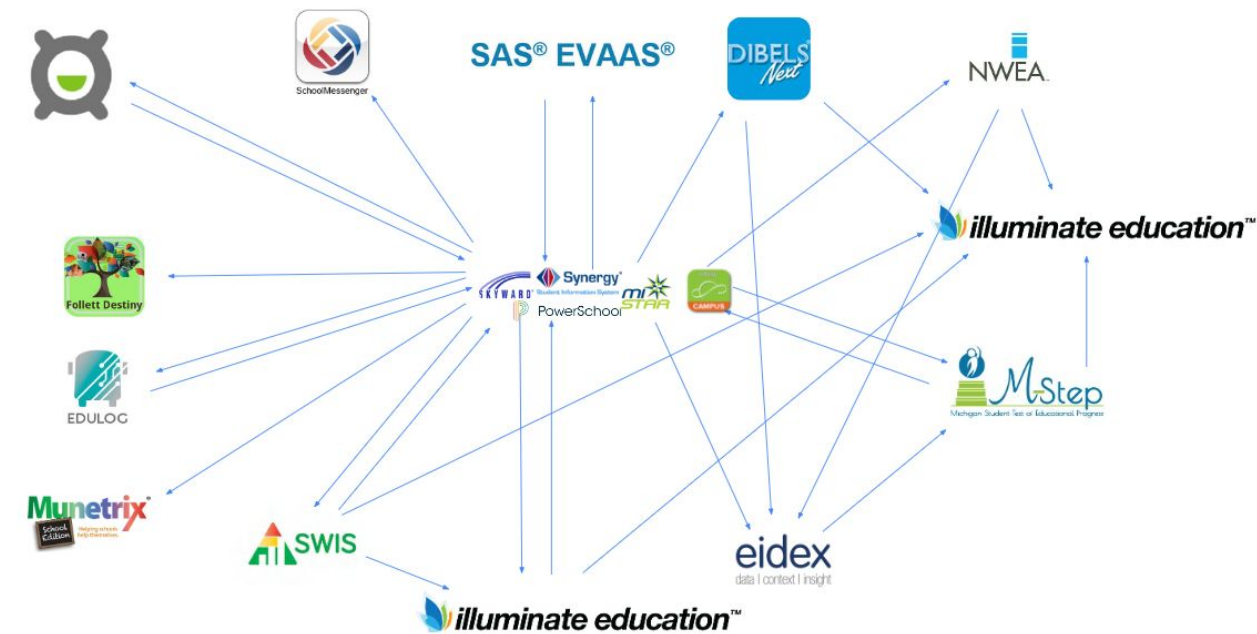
SchoolMessenger

SAS® EVAAS®

DIBELS Next

NWEA

illuminate education™

Follett Destiny

SKYWARD

Synergy Student Information System

PowerSchool

MISTAR

CAMPUS

M-Step Michigan Student Test of Educational Progress

EDULOG

Munetrix School Edition Helping schools help themselves

SWIS

eidex data | context | insight

illuminate education™